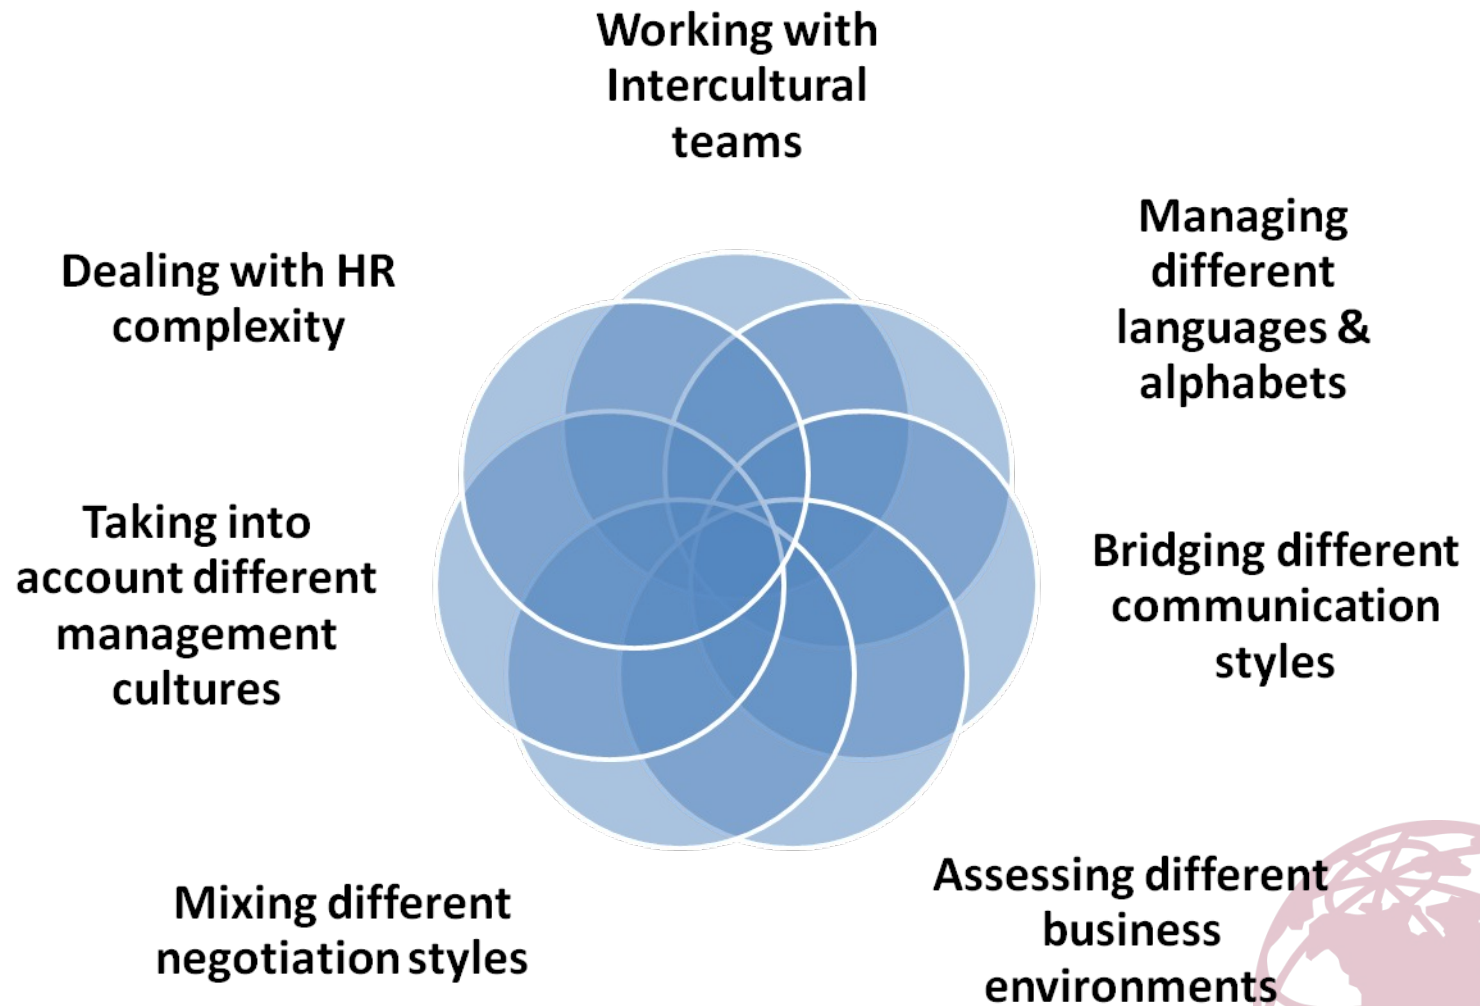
Working with Intercultural teams

Managing different languages & alphabets

Bridging different communication styles

Assessing different business environments

Mixing different negotiation styles

Taking into account different management cultures

Dealing with HR complexity